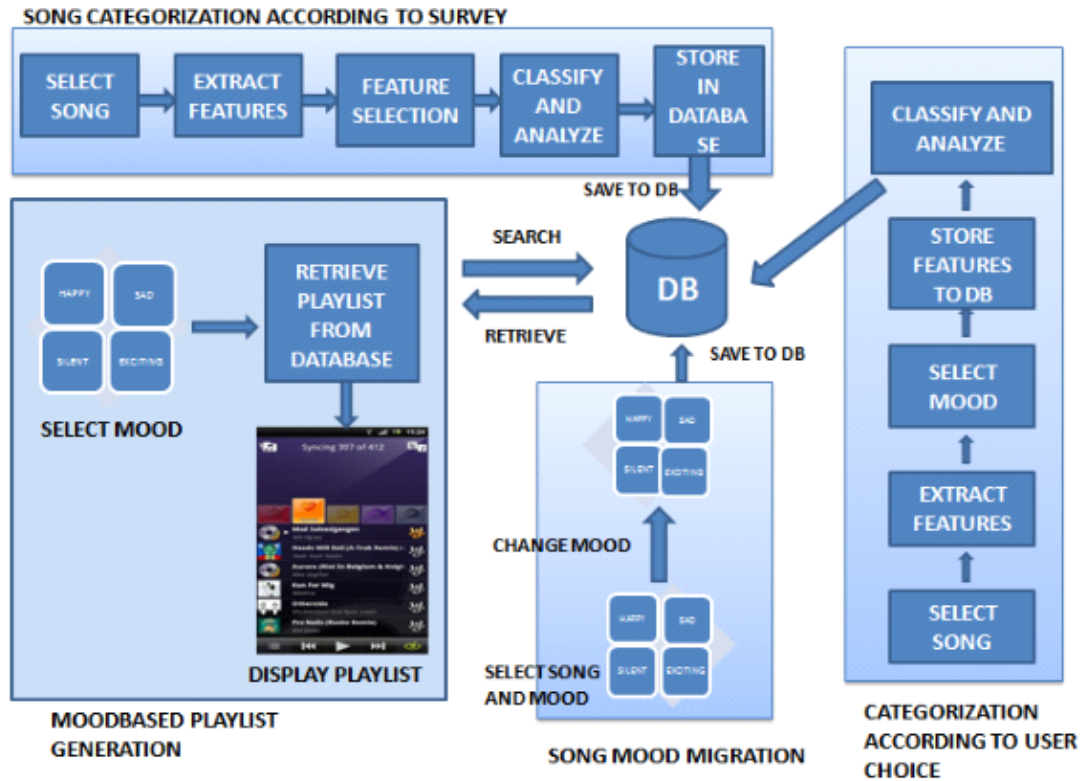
SONG CATEGORIZATION ACCORDING TO SURVEY

SELECT SONG

EXTRACT FEATURES

FEATURE SELECTION

CLASSIFY AND ANALYZE

STORE IN DATABA SE

SAVE TO DB

CLASSIFY AND ANALYZE

STORE FEATURES TO DB

SELECT MOOD

EXTRACT FEATURES

SELECT SONG

CATEGORIZATION ACCORDING TO USER CHOICE

HAPPY

SAD

SILENT

EXCITING

SELECT MOOD

RETRIEVE PLAYLIST FROM DATABASE

Syncing 307 of 412

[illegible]

DISPLAY PLAYLIST

MOODBASED PLAYLIST GENERATION

SEARCH

RETRIEVE

DB

SAVE TO DB

HAPPY

SAD

SILENT

EXCITING

CHANGE MOOD

HAPPY

SAD

SILENT

EXCITING

SELECT SONG AND MOOD

SONG MOOD MIGRATION